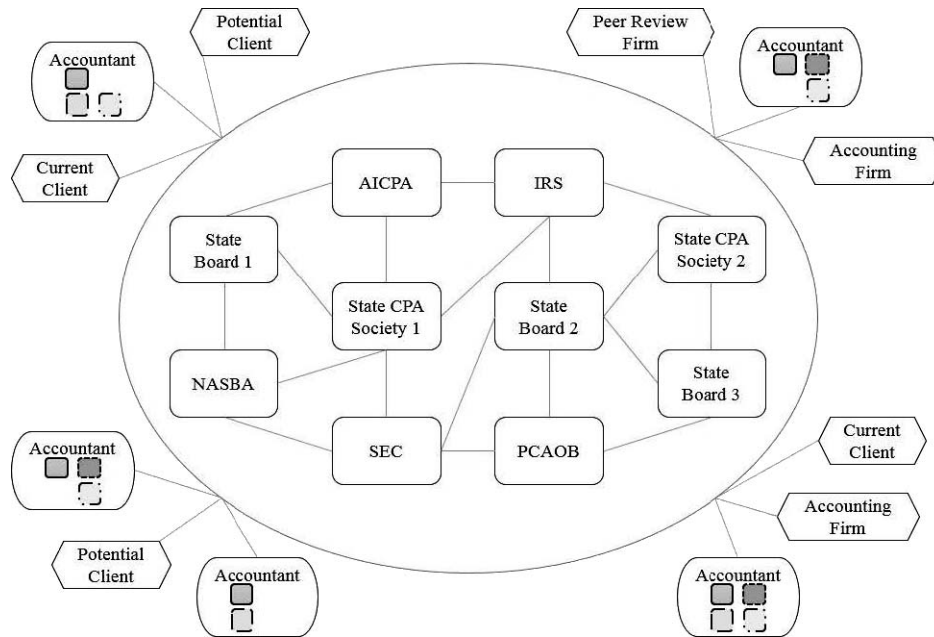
Accountant

Potential Client

Current Client

Peer Review Firm

Accountant

Accounting Firm

AICPA

IRS

State Board 1

State CPA Society 1

State Board 2

State CPA Society 2

NASBA

State Board 3

SEC

PCAOB

Accountant

Potential Client

Accountant

Current Client

Accounting Firm

Accountant